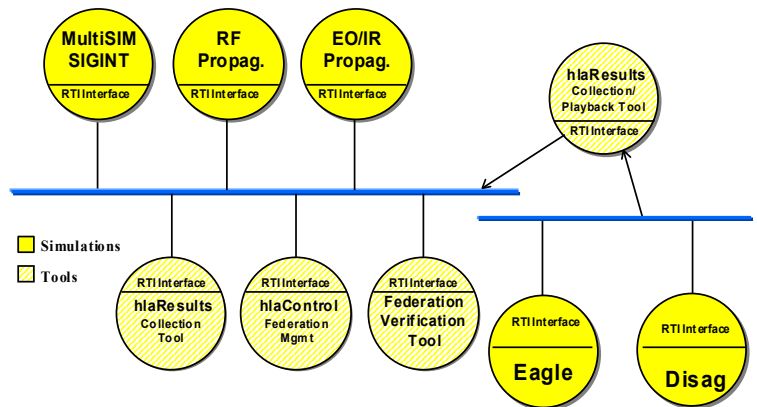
MultiSIM SIGINT
RTI Interface

RF Propag.
RTI Interface

EO/IR Propag.
RTI Interface

hlaResults
Collection/ Playback Tool
RTI Interface

Simulations
Tools

RTI Interface
hlaResults
Collection Tool

RTI Interface
hlaControl
Federation Mgmt

RTI Interface
Federation Verification Tool

RTI Interface
Eagle

RTI Interface
Disag